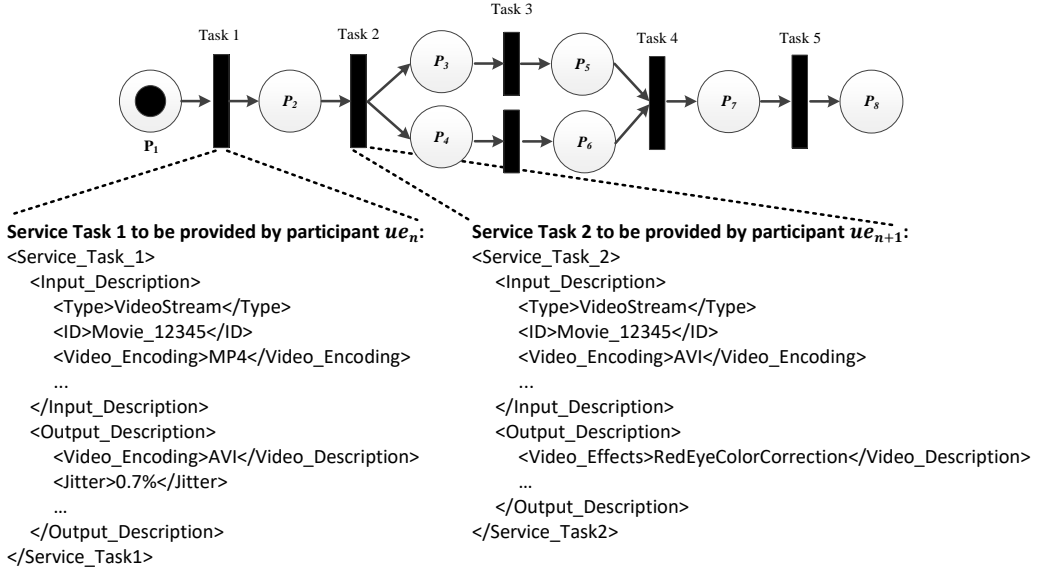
Task 3

Task 1 Task 2 Task 4 Task 5

$P_3$ $P_5$

$P_2$ $P_7$ $P_8$

$P_4$ $P_6$

$P_1$

Service Task 1 to be provided by participant $ue_n$:
<Service_Task_1>
<Input_Description>
<Type>VideoStream</Type>
<ID>Movie_12345</ID>
<Video_Encoding>MP4</Video_Encoding>
...
</Input_Description>
<Output_Description>
<Video_Encoding>AVI</Video_Description>
<Jitter>0.7%</Jitter>
…
</Output_Description>
</Service_Task1>

Service Task 2 to be provided by participant $ue_{n+1}$:
<Service_Task_2>
<Input_Description>
<Type>VideoStream</Type>
<ID>Movie_12345</ID>
<Video_Encoding>AVI</Video_Encoding>
...
</Input_Description>
<Output_Description>
<Video_Effects>RedEyeColorCorrection</Video_Description>
…
</Output_Description>
</Service_Task2>